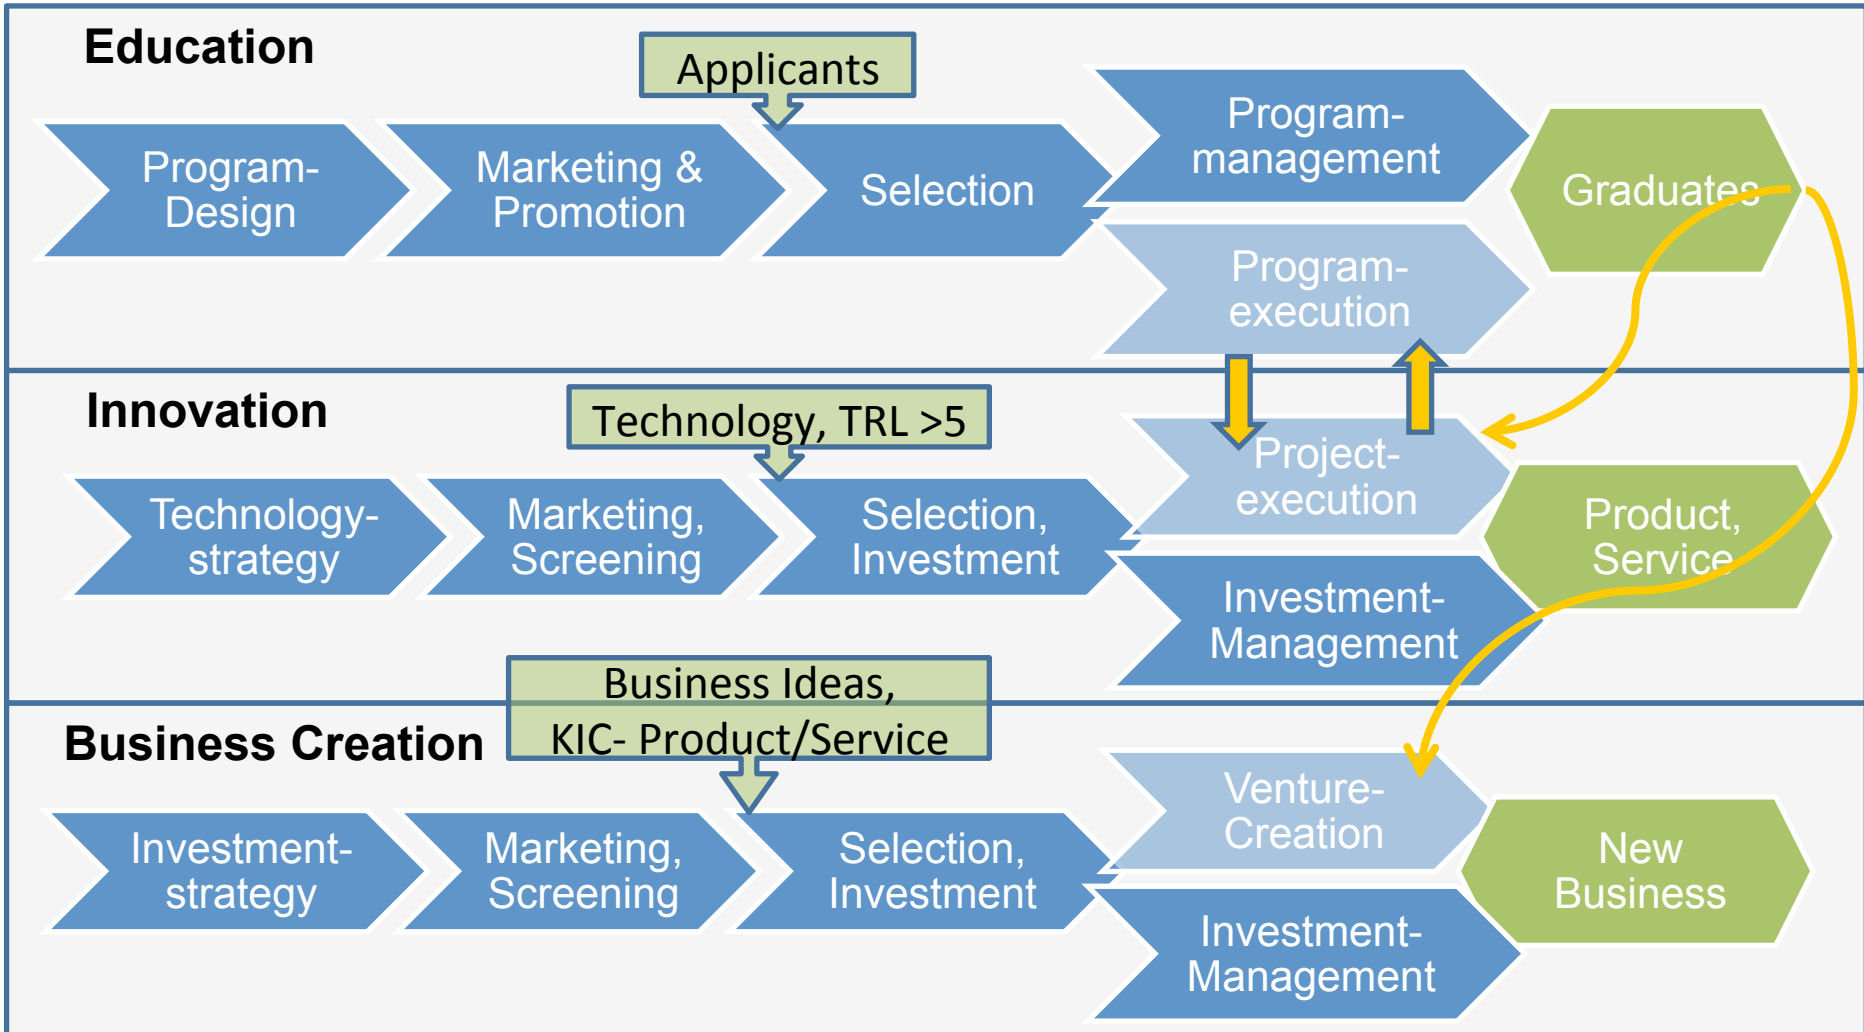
Education

Applicants

Program-Design

Marketing & Promotion

Selection

Program-management

Program-execution

Graduates

Innovation

Technology, TRL >5

Technology-strategy

Marketing, Screening

Selection, Investment

Project-execution

Investment-Management

Product, Service

Business Creation

Business Ideas, KIC- Product/Service

Investment-strategy

Marketing, Screening

Selection, Investment

Venture-Creation

Investment-Management

New Business